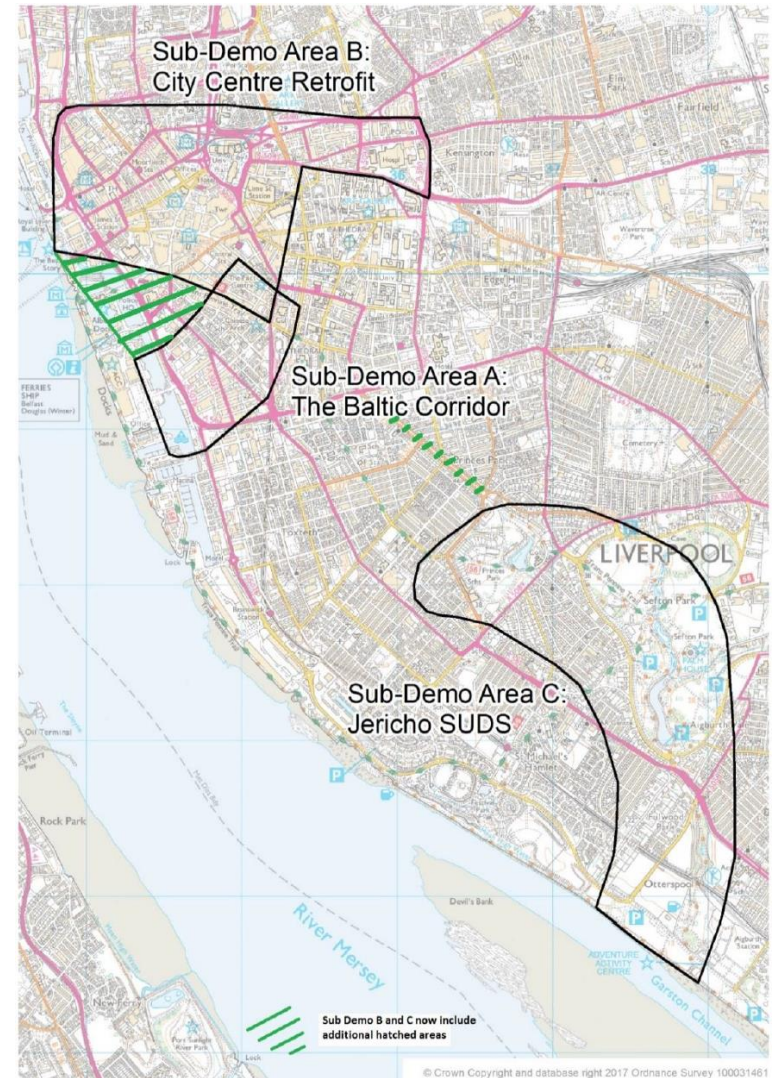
Sub-Demo Area B:
City Centre Retrofit

Kensington

Fairfield

Sub-Demo Area A:
The Baltic Corridor

FERRIES
SHIP
Belfast
Douglas (Winter)

Docks

Princes Park

LIVERPOOL

Sefton Park

Sub-Demo Area C:
Jericho SUDS

Oil Terminal

Rock Park

River Mersey

Devil's Bank

Otterspool

ADVENTURE ACTIVITY CENTRE

Garston Channel

New Ferry

Sub Demo B and C now include additional hatched areas

© Crown Copyright and database right 2017 Ordnance Survey 100031461